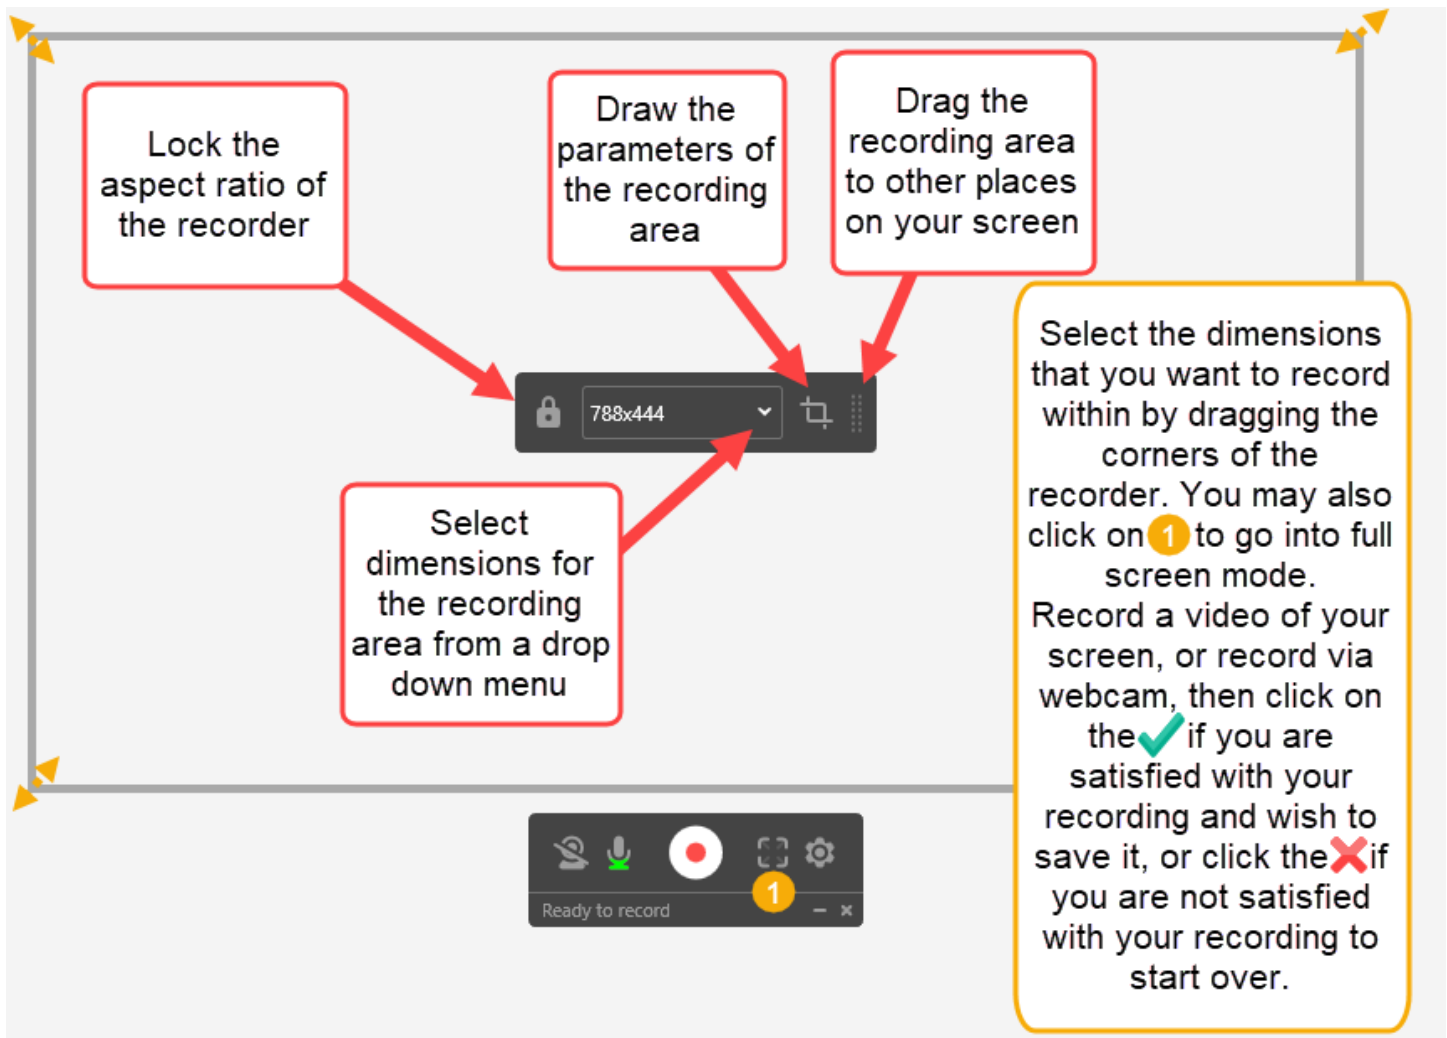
Lock the aspect ratio of the recorder

Draw the parameters of the recording area

Drag the recording area to other places on your screen

788x444

Select dimensions for the recording area from a drop down menu

Select the dimensions that you want to record within by dragging the corners of the recorder. You may also click on 1 to go into full screen mode. Record a video of your screen, or record via webcam, then click on the ✓ if you are satisfied with your recording and wish to save it, or click the ✗ if you are not satisfied with your recording to start over.

1

Ready to record